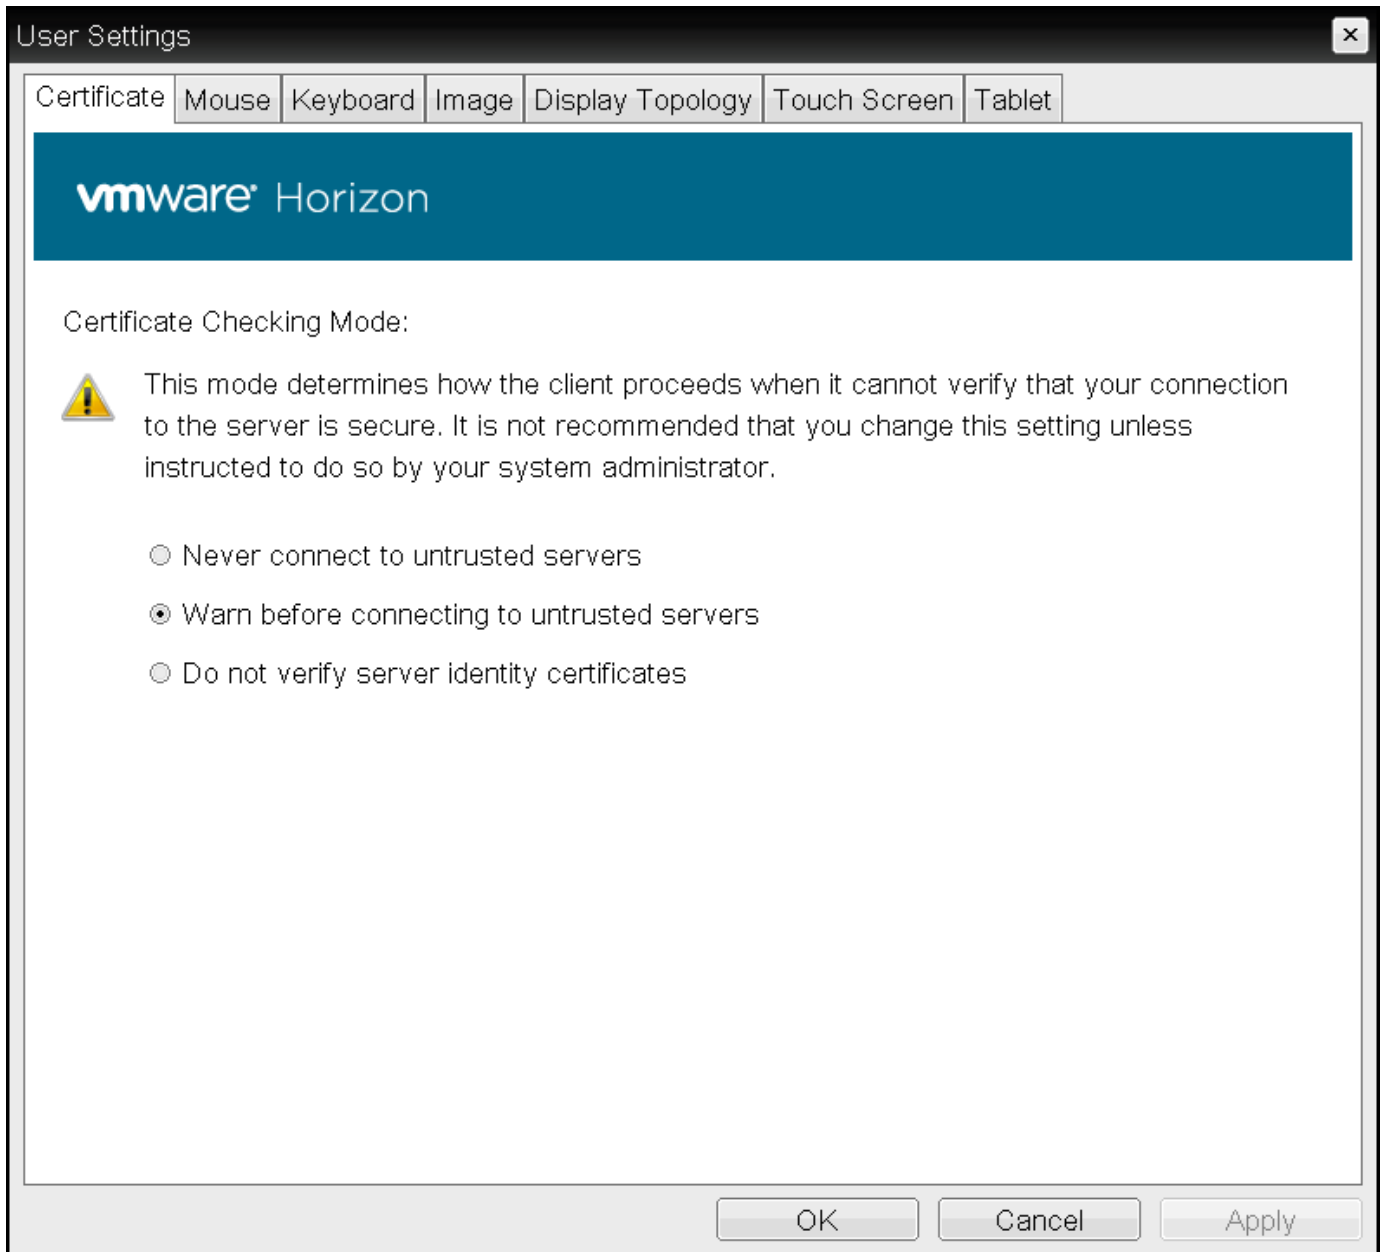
User Settings ×

Certificate | Mouse | Keyboard | Image | Display Topology | Touch Screen | Tablet

vmware Horizon

Certificate Checking Mode:

This mode determines how the client proceeds when it cannot verify that your connection to the server is secure. It is not recommended that you change this setting unless instructed to do so by your system administrator.

Never connect to untrusted servers

Warn before connecting to untrusted servers

Do not verify server identity certificates

OK Cancel Apply